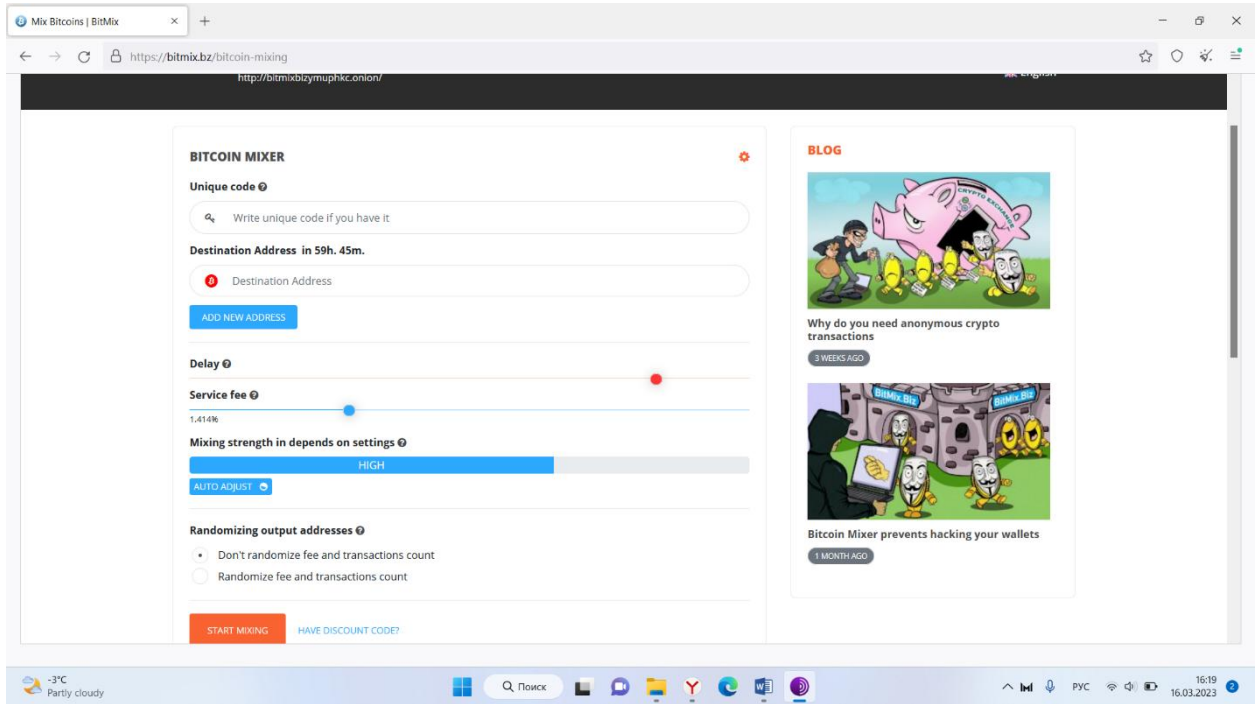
Mix Bitcoins | BitMix

https://bitmix.bz/bitcoin-mixing

http://bitmixbizymuphkc.onion/

English

BITCOIN MIXER

Unique code

Write unique code if you have it

Destination Address in 59h. 45m.

Destination Address

ADD NEW ADDRESS

Delay

Service fee

1.414%

Mixing strength in depends on settings

HIGH

AUTO ADJUST

Randomizing output addresses

Don't randomize fee and transactions count

Randomize fee and transactions count

START MIXING

HAVE DISCOUNT CODE?

BLOG

CRYPTO EXCHANGE

Why do you need anonymous crypto transactions

3 WEEKS AGO

BitMix.Biz

BitMix.Biz

Bitcoin Mixer prevents hacking your wallets

1 MONTH AGO

-3°C
Partly cloudy

Поиск

РУС

16:19
16.03.2023

2